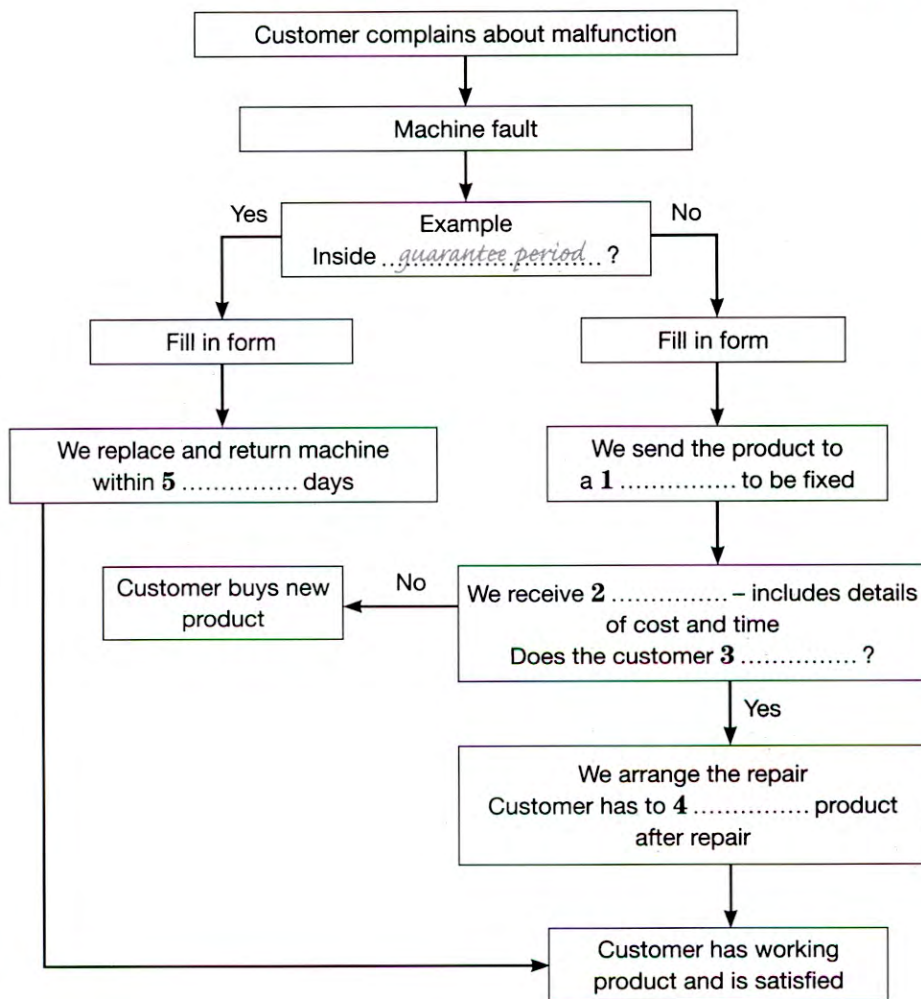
Customer complains about malfunction

Machine fault

Yes

Example
Inside ..guarantee period.. ?

No

Fill in form

Fill in form

We replace and return machine within **5** ............... days

We send the product to a **1** ............... to be fixed

Customer buys new product

No

We receive **2** ............... – includes details of cost and time
Does the customer **3** ............... ?

Yes

We arrange the repair
Customer has to **4** ............... product after repair

Customer has working product and is satisfied